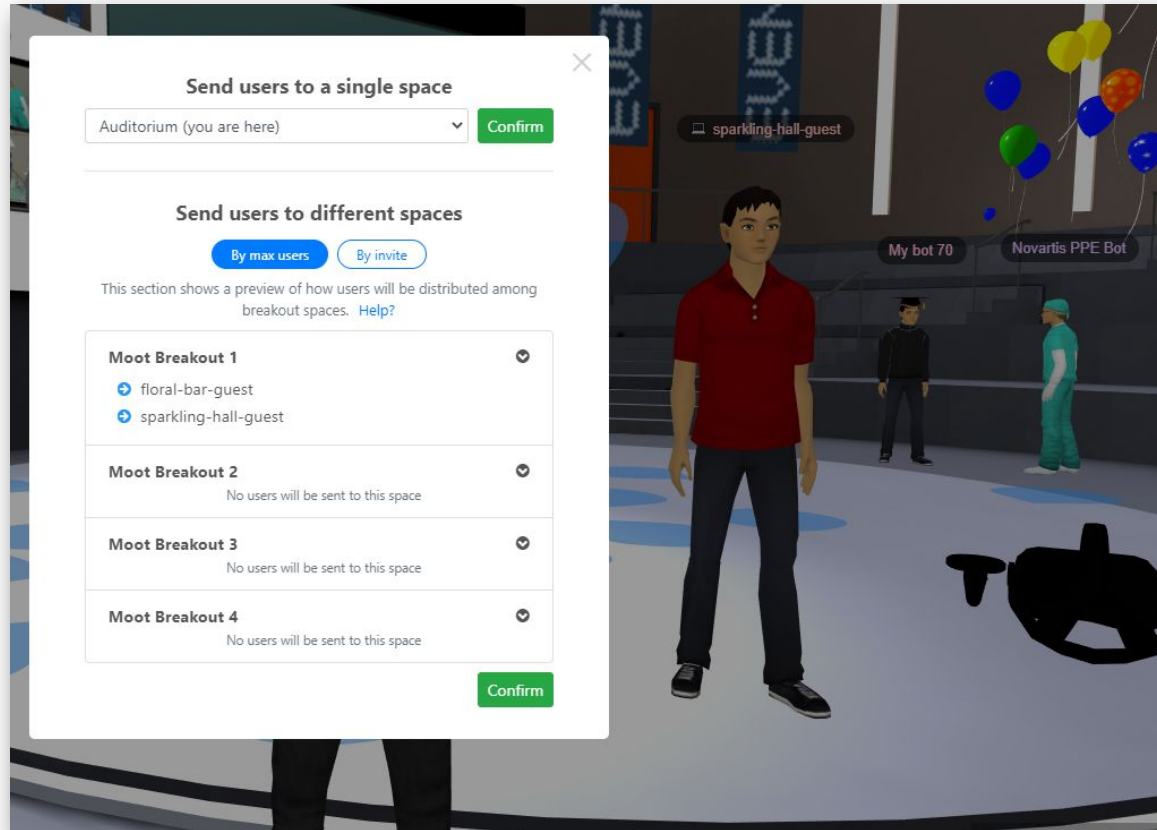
Send users to a single space

Auditorium (you are here)

Confirm

Send users to different spaces

By max users

By invite

This section shows a preview of how users will be distributed among breakout spaces. Help?

Moot Breakout 1

floral-bar-guest

sparkling-hall-guest

Moot Breakout 2

No users will be sent to this space

Moot Breakout 3

No users will be sent to this space

Moot Breakout 4

No users will be sent to this space

Confirm

sparkling-hall-guest

My bot 70

Novartis PPE Bot